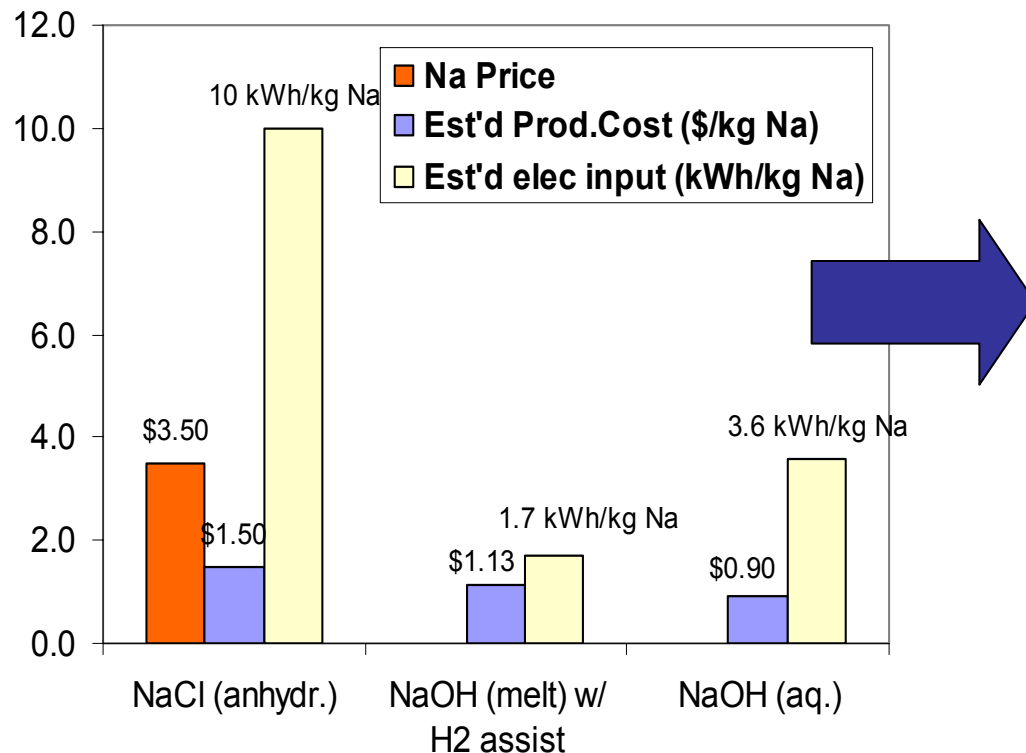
12.0
10.0
8.0
6.0
4.0
2.0
0.0

Na Price
Est'd Prod.Cost ($/kg Na)
Est'd elec input (kWh/kg Na)

10 kWh/kg Na
$3.50
$1.50
1.7 kWh/kg Na
$1.13
3.6 kWh/kg Na
$0.90

NaCl (anhydr.)
NaOH (melt) w/ H2 assist
NaOH (aq.)